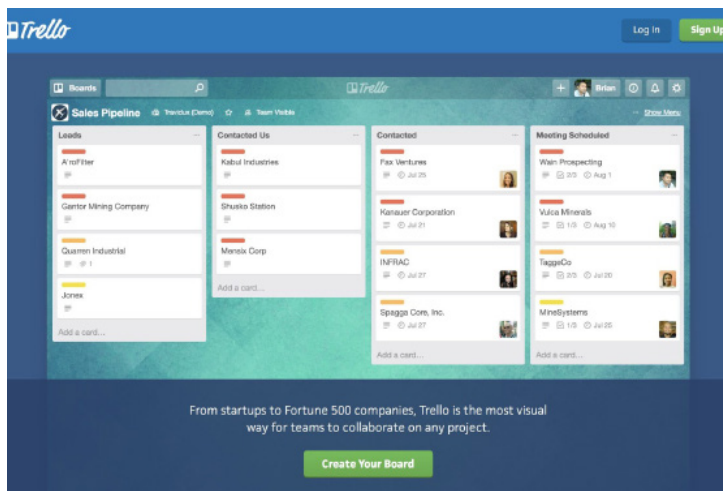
Trello

Log In

Sign Up

Boards

Trello

Brian

Sales Pipeline

Trellius (Demo)

Team Visible

Show Menu

Leads

A'roFilter

Gantor Mining Company

Quarren Industrial

1

Jonex

Add a card...

Contacted Us

Kabul Industries

Shusko Station

Menelx Corp

Add a card...

Contacted

Pax Ventures

Jul 25

Kanauer Corporation

Jul 21

INFRAC

Jul 27

Spagga Core, Inc.

Jul 27

Add a card...

Meeting Scheduled

Wain Prospecting

2/3

Aug 1

Vulca Minerals

1/3

Aug 10

TaggeCo

2/3

Jul 20

MineSystems

1/3

Jul 25

Add a card...

From startups to Fortune 500 companies, Trello is the most visual way for teams to collaborate on any project.

Create Your Board